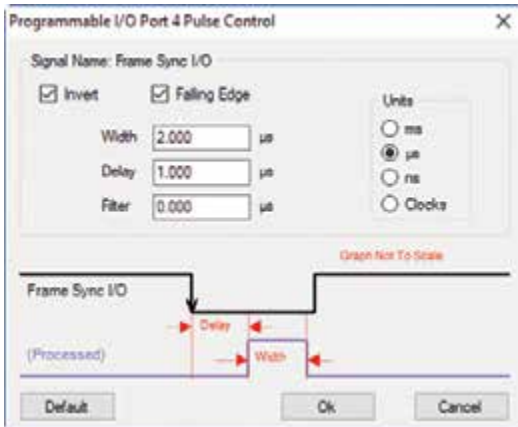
Programmable I/O Port 4 Pulse Control

Signal Name: Frame Sync I/O

☑ Invert ☑ Falling Edge

Width 2.000 µs

Delay 1.000 µs

Filter 0.000 µs

Units
○ ms
◉ µs
○ ns
○ Clocks

Graph Not To Scale

Frame Sync I/O

Delay

(Processed)

Width

Default

Ok

Cancel